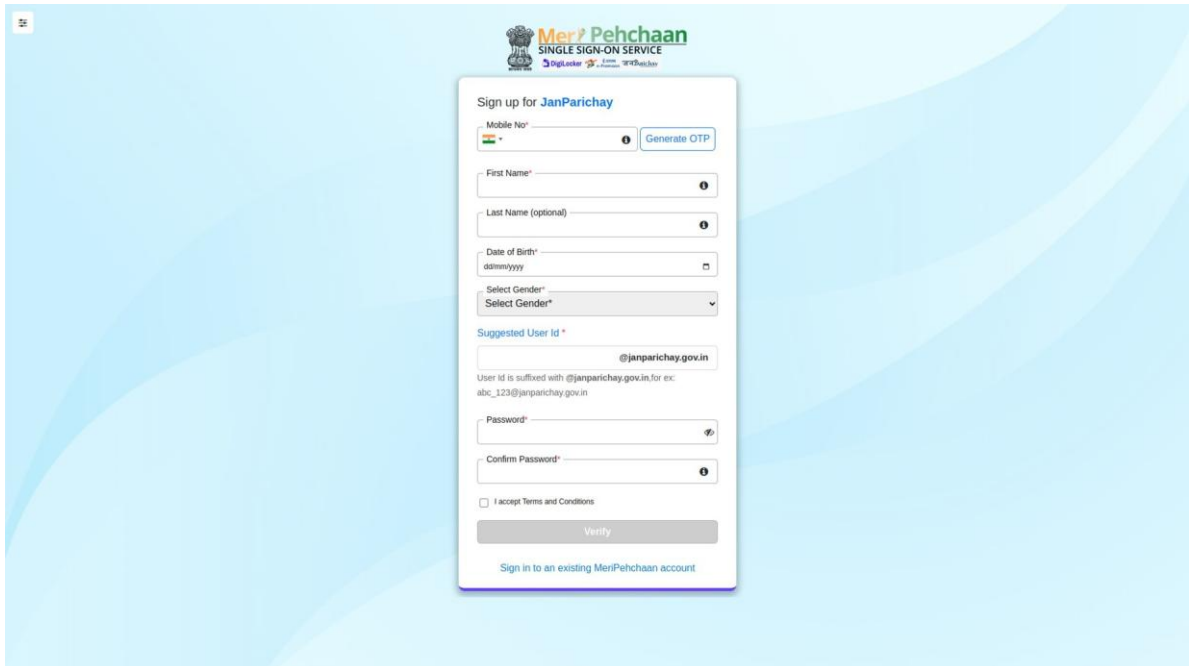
Meri Pehchaan
SINGLE SIGN-ON SERVICE
DigiLocker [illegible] जनपरिचय

Sign up for JanParichay

Mobile No*
Generate OTP

First Name*

Last Name (optional)

Date of Birth*
dd/mm/yyyy

Select Gender*
Select Gender*

Suggested User Id *
@janparichay.gov.in
User Id is suffixed with @janparichay.gov.in,for ex: abc_123@janparichay.gov.in

Password*

Confirm Password*

I accept Terms and Conditions

Verify

Sign in to an existing MeriPehchaan account